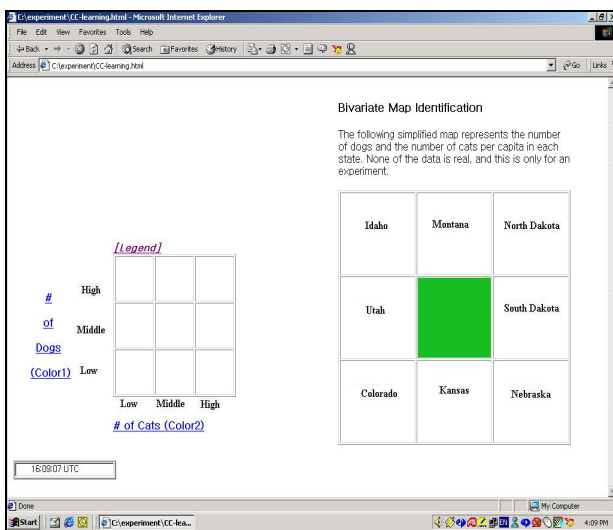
C:\experiment\CC-learning.html - Microsoft Internet Explorer

File Edit View Favorites Tools Help

Back Search Favorites History

Address C:\experiment\CC-learning.html Go Links

Bivariate Map Identification

The following simplified map represents the number of dogs and the number of cats per capita in each state. None of the data is real, and this is only for an experiment.

| Idaho | Montana | North Dakota |
|---|---|---|
| Utah | | South Dakota |
| Colorado | Kansas | Nebraska |

[Legend]

# of Dogs (Color1)

High
Middle
Low

Low Middle High

# of Cats (Color2)

16:09:07 UTC

Done

My Computer

Start C:\experiment\CC-lea...

4:09 PM